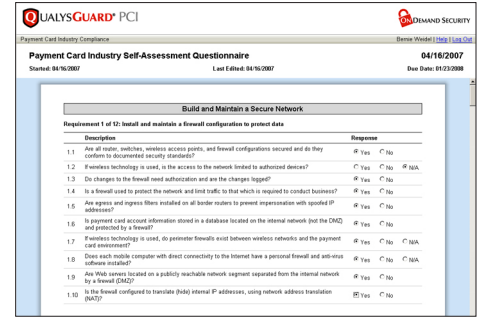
QUALYSGUARD® PCI

ON DEMAND SECURITY

Payment Card Industry Compliance

Bernie Wendel | Help | Log Out

Payment Card Industry Self-Assessment Questionnaire

04/16/2007

Started: 04/16/2007

Last Edited: 04/16/2007

Due Date: 01/23/2008

Build and Maintain a Secure Network

Requirement 1 of 12: Install and maintain a firewall configuration to protect data

| | Description | Response |
|---|---|---|
| 1.1 | Are all router, switches, wireless access points, and firewall configurations secured and do they conform to documented security standards? | Yes No |
| 1.2 | If wireless technology is used, is the access to the network limited to authorized devices? | Yes No N/A |
| 1.3 | Do changes to the firewall need authorization and are the changes logged? | Yes No |
| 1.4 | Is a firewall used to protect the network and limit traffic to that which is required to conduct business? | Yes No |
| 1.5 | Are egress and ingress filters installed on all border routers to prevent impersonation with spoofed IP addresses? | Yes No |
| 1.6 | Is payment card account information stored in a database located on the internal network (not the DMZ) and protected by a firewall? | Yes No |
| 1.7 | If wireless technology is used, do perimeter firewalls exist between wireless networks and the payment card environment? | Yes No N/A |
| 1.8 | Does each mobile computer with direct connectivity to the Internet have a personal firewall and anti-virus software installed? | Yes No N/A |
| 1.9 | Are Web servers located on a publicly reachable network segment separated from the internal network by a firewall (DMZ)? | Yes No |
| 1.10 | Is the firewall configured to translate (hide) internal IP addresses, using network address translation (NAT)? | Yes No |